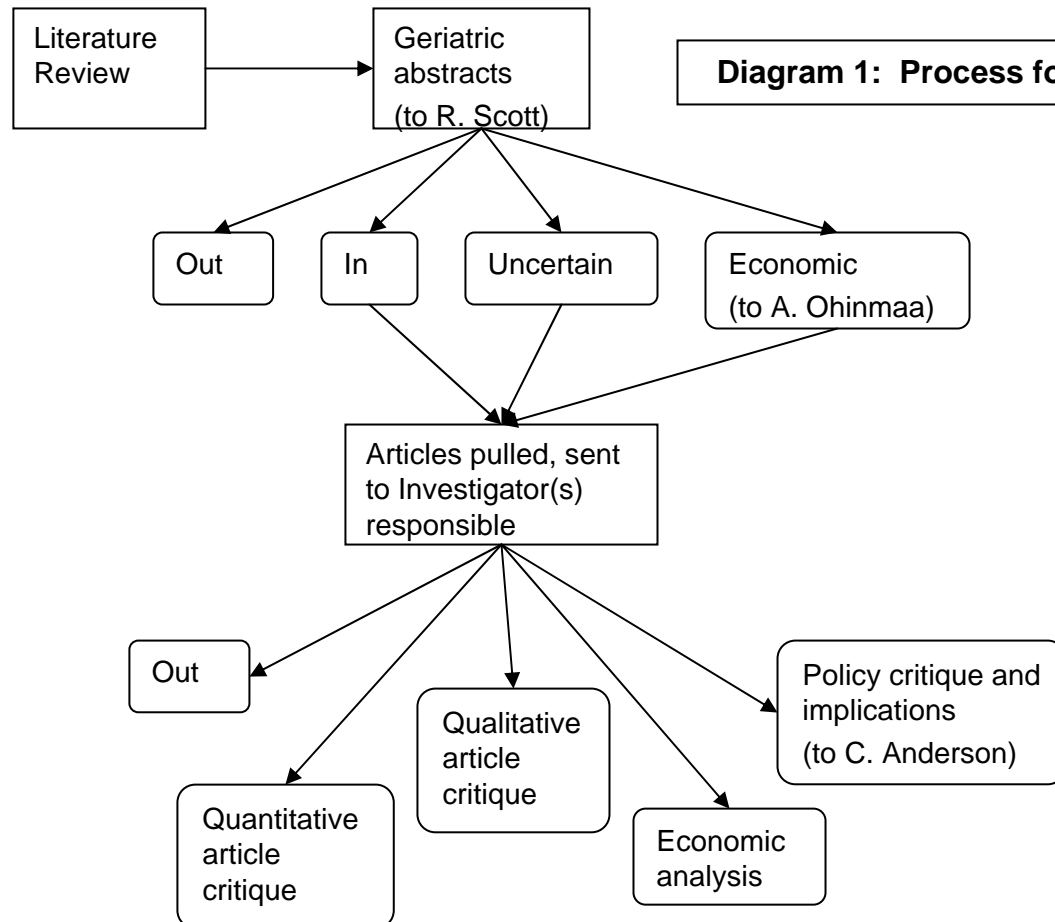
Literature Review

Geriatric abstracts (to R. Scott)

Diagram 1: Process fo

Out

In

Uncertain

Economic (to A. Ohinmaa)

Articles pulled, sent to Investigator(s) responsible

Out

Quantitative article critique

Qualitative article critique

Economic analysis

Policy critique and implications (to C. Anderson)